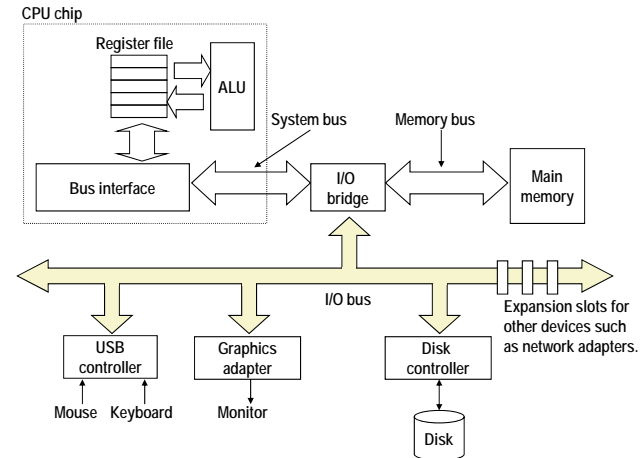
CPU chip

Register file

ALU

System bus

Memory bus

Bus interface

I/O bridge

Main memory

I/O bus

Expansion slots for other devices such as network adapters.

USB controller

Graphics adapter

Disk controller

Mouse

Keyboard

Monitor

Disk